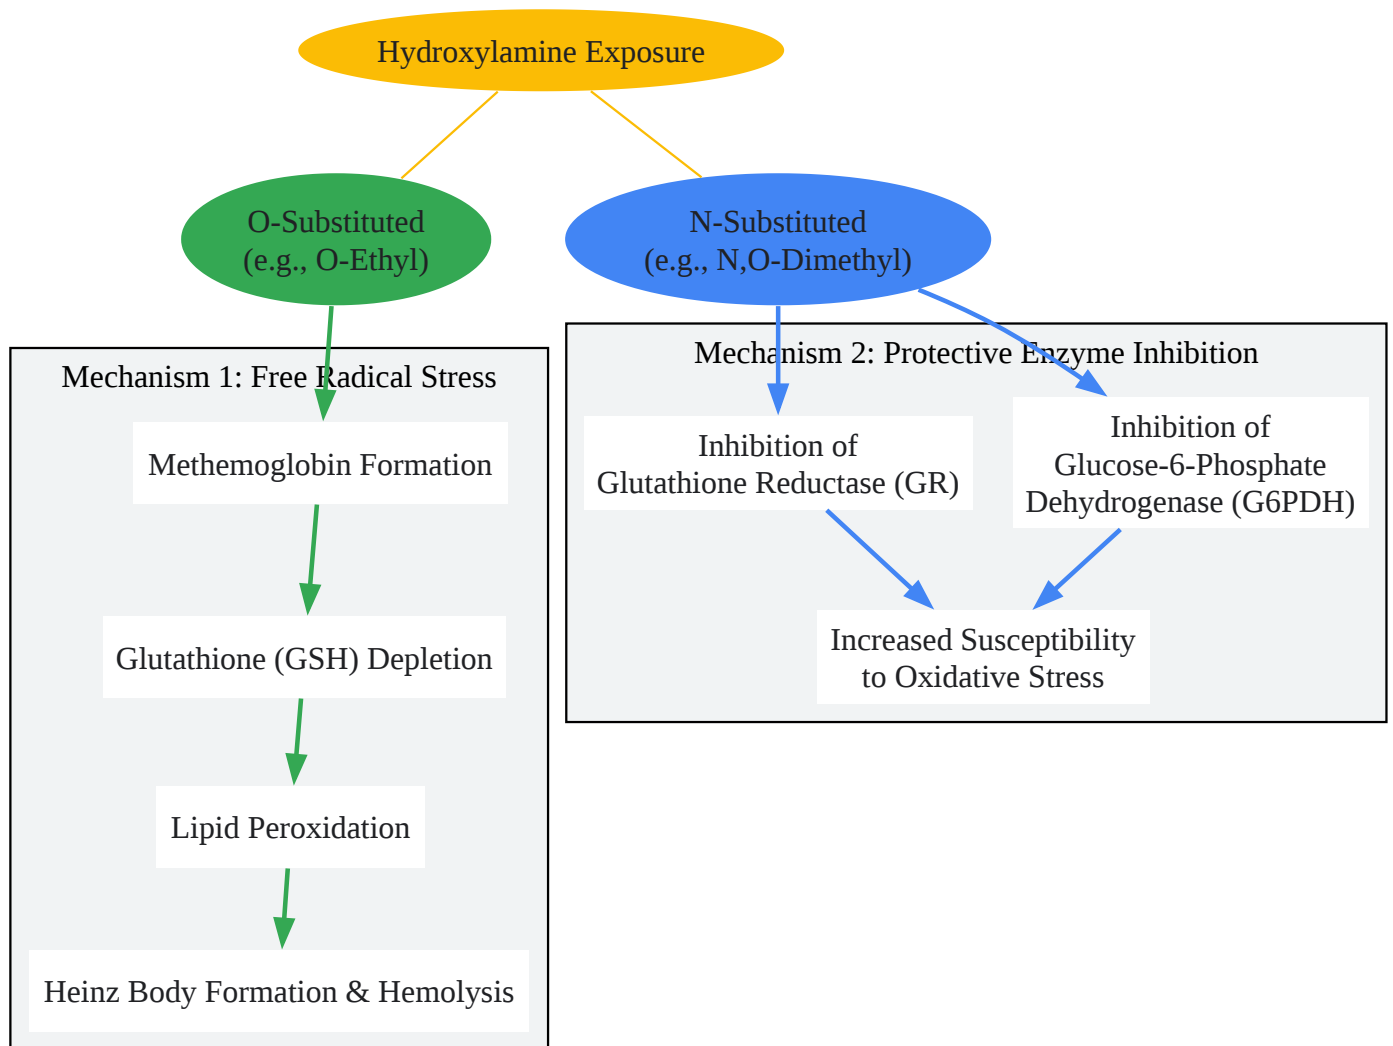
Hydroxylamine Exposure

O-Substituted
(e.g., O-Ethyl)

N-Substituted
(e.g., N,O-Dimethyl)

Mechanism 1: Free Radical Stress

Methemoglobin Formation

Glutathione (GSH) Depletion

Lipid Peroxidation

Heinz Body Formation & Hemolysis

Mechanism 2: Protective Enzyme Inhibition

Inhibition of
Glutathione Reductase (GR)

Inhibition of
Glucose-6-Phosphate
Dehydrogenase (G6PDH)

Increased Susceptibility
to Oxidative Stress